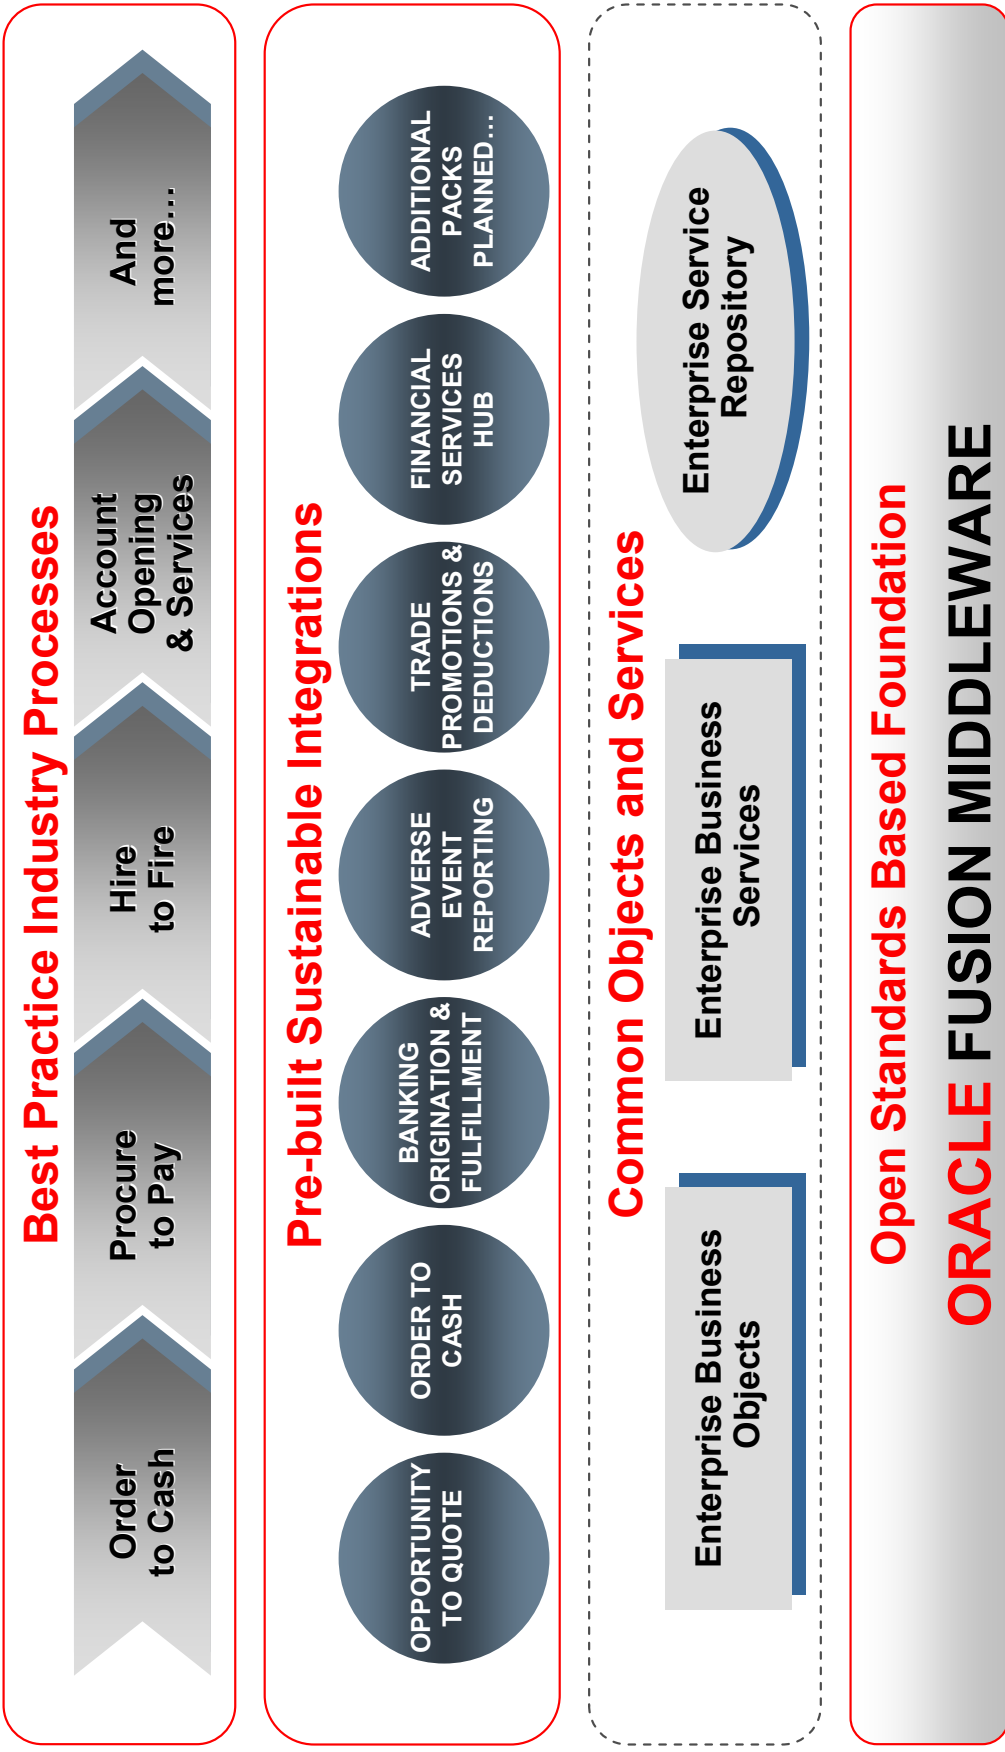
Best Practice Industry Processes

Order to Cash

Procure to Pay

Hire to Fire

Account Opening & Services

And more…

Pre-built Sustainable Integrations

OPPORTUNITY TO QUOTE

ORDER TO CASH

BANKING ORIGINATION & FULFILLMENT

ADVERSE EVENT REPORTING

TRADE PROMOTIONS & DEDUCTIONS

FINANCIAL SERVICES HUB

ADDITIONAL PACKS PLANNED…

Common Objects and Services

Enterprise Business Objects

Enterprise Business Services

Enterprise Service Repository

Open Standards Based Foundation

ORACLE FUSION MIDDLEWARE